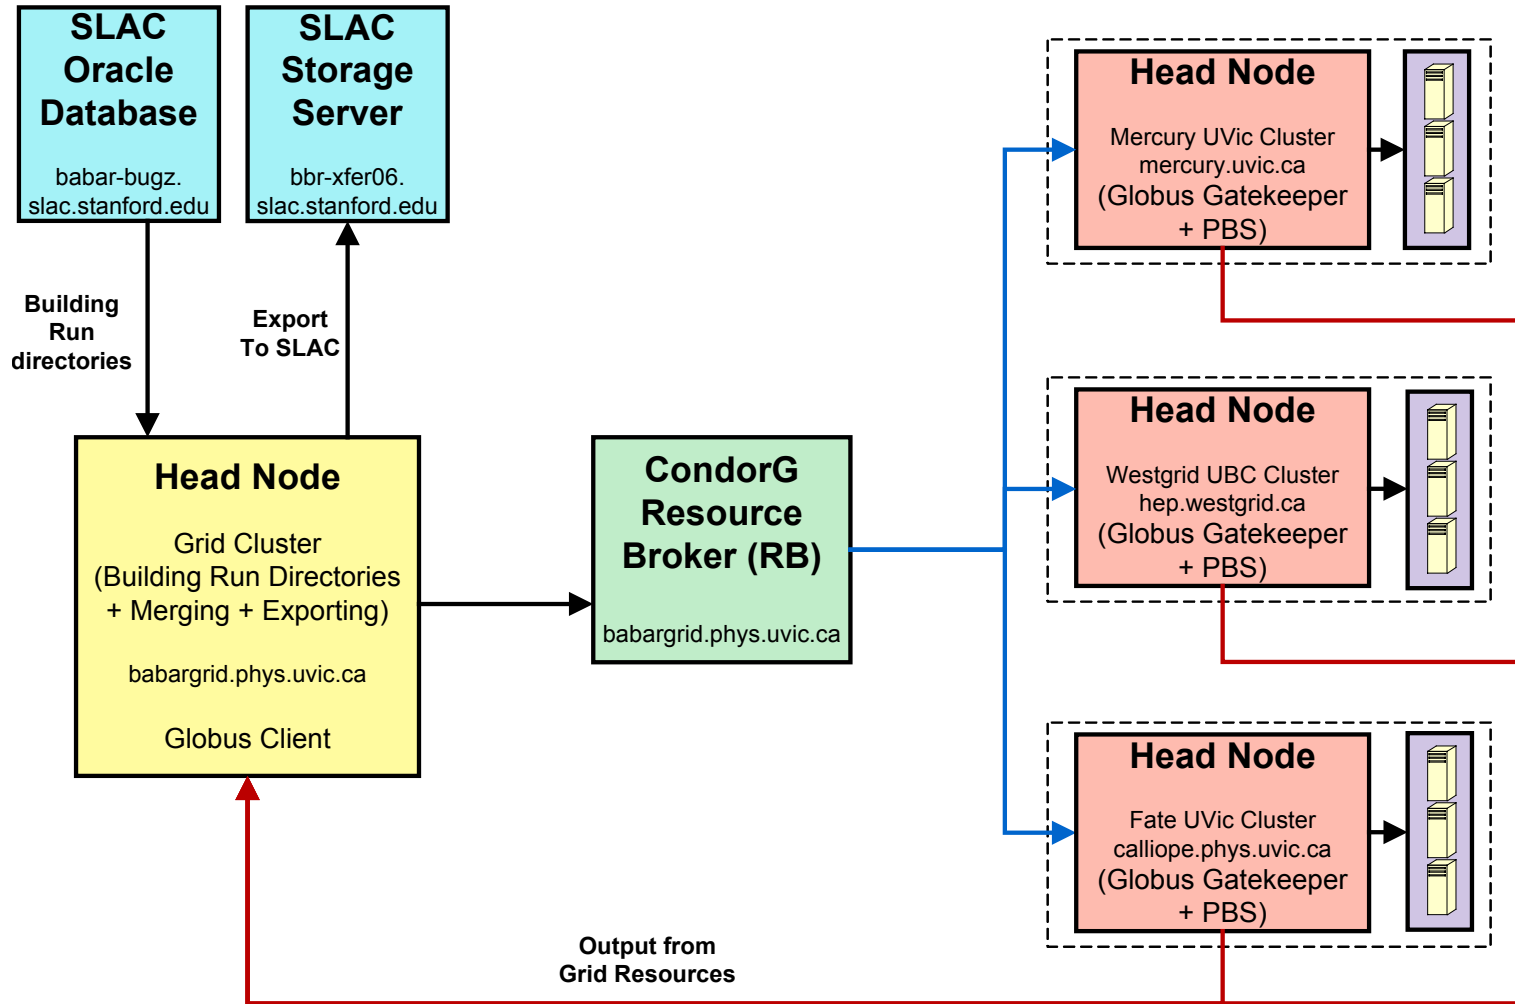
SLAC Oracle Database

babar-bugz.slac.stanford.edu

SLAC Storage Server

bbr-xfer06.slac.stanford.edu

Building Run directories

Export To SLAC

Head Node

Grid Cluster (Building Run Directories + Merging + Exporting)

babargrid.phys.uvic.ca

Globus Client

CondorG Resource Broker (RB)

babargrid.phys.uvic.ca

Head Node

Mercury UVic Cluster mercury.uvic.ca (Globus Gatekeeper + PBS)

Head Node

Westgrid UBC Cluster hep.westgrid.ca (Globus Gatekeeper + PBS)

Head Node

Fate UVic Cluster calliope.phys.uvic.ca (Globus Gatekeeper + PBS)

Output from Grid Resources